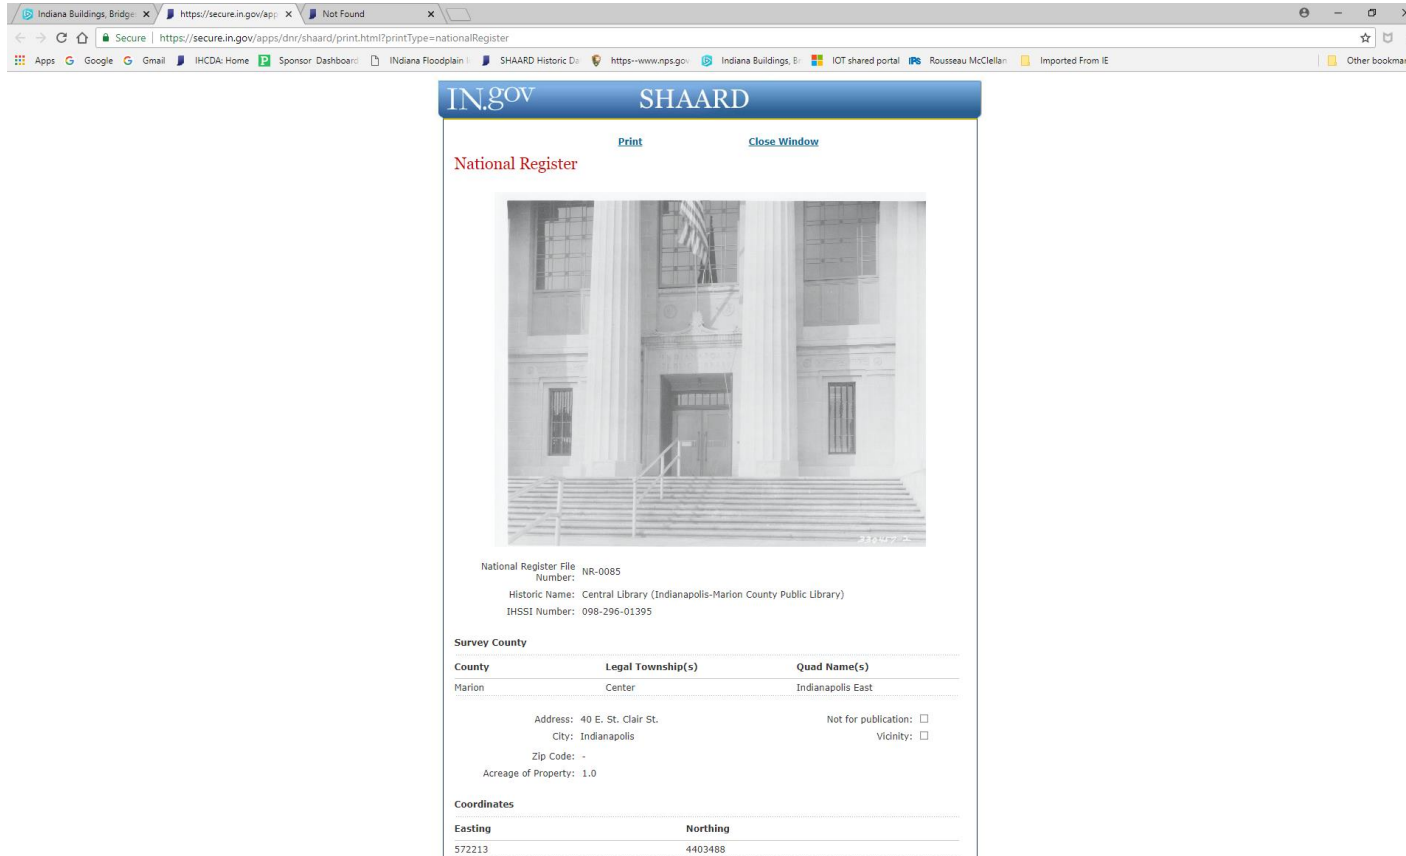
Indiana Buildings, Bridge ×
https://secure.in.gov/app ×
Not Found ×

Secure | https://secure.in.gov/apps/dnr/shaard/print.html?printType=nationalRegister

Apps Google Gmail IHCDA: Home Sponsor Dashboard INdiana Floodplain SHAARD Historic Da https--www.nps.gov Indiana Buildings, B IOT shared portal Rousseau McClellan Imported From IE Other bookmar

IN.gov SHAARD

Print Close Window

National Register

National Register File Number: NR-0085
Historic Name: Central Library (Indianapolis-Marion County Public Library)
IHSSI Number: 098-296-01395

Survey County

| County | Legal Township(s) | Quad Name(s) |
|---|---|---|
| Marion | Center | Indianapolis East |

Address: 40 E. St. Clair St.
City: Indianapolis
Zip Code: -
Acreage of Property: 1.0
Not for publication: ☐
Vicinity: ☐

Coordinates

| Easting | Northing |
|---|---|
| 572213 | 4403488 |